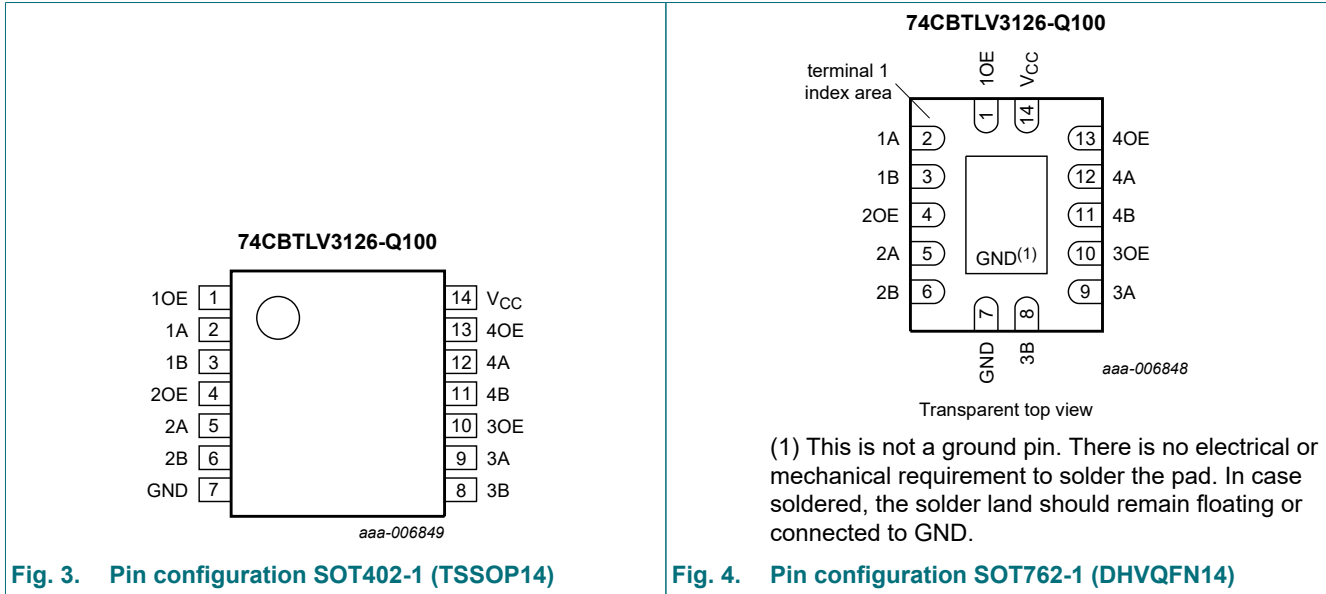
74CBTLV3126-Q100

| | | | |
|---|---|---|---|
| 1OE | 1 | 14 | $V_{CC}$ |
| 1A | 2 | 13 | 4OE |
| 1B | 3 | 12 | 4A |
| 2OE | 4 | 11 | 4B |
| 2A | 5 | 10 | 3OE |
| 2B | 6 | 9 | 3A |
| GND | 7 | 8 | 3B |

aaa-006849

Fig. 3. Pin configuration SOT402-1 (TSSOP14)

74CBTLV3126-Q100

terminal 1 index area

1OE $V_{CC}$

1 14

1A 2 13 4OE
1B 3 12 4A
2OE 4 11 4B
2A 5 $GND^{(1)}$ 10 3OE
2B 6 9 3A

7 8

GND 3B

aaa-006848

Transparent top view

(1) This is not a ground pin. There is no electrical or mechanical requirement to solder the pad. In case soldered, the solder land should remain floating or connected to GND.

Fig. 4. Pin configuration SOT762-1 (DHVQFN14)